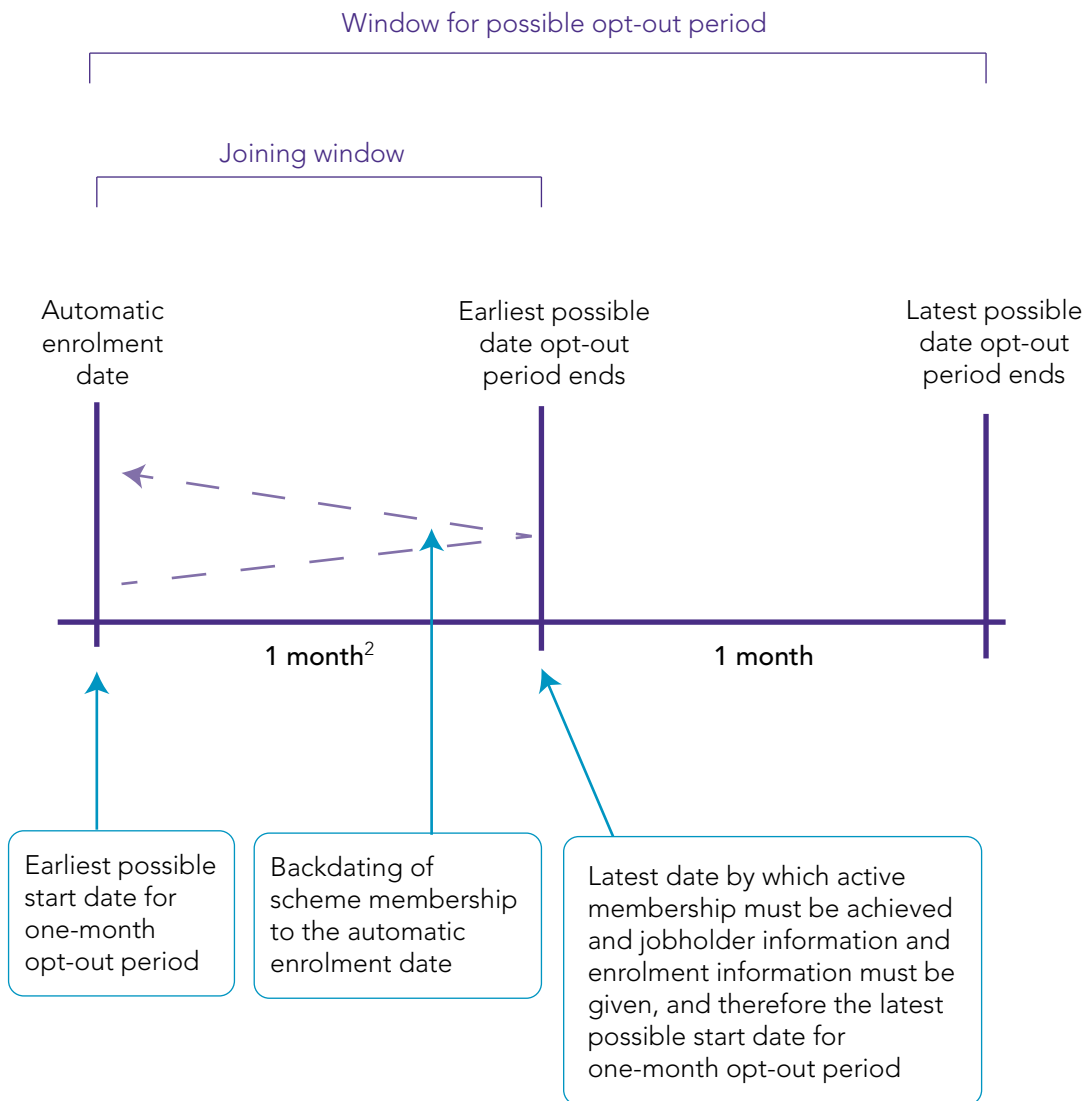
Window for possible opt-out period

Joining window

Automatic enrolment date

Earliest possible date opt-out period ends

Latest possible date opt-out period ends

1 month$^{2}$

1 month

Earliest possible start date for one-month opt-out period

Backdating of scheme membership to the automatic enrolment date

Latest date by which active membership must be achieved and jobholder information and enrolment information must be given, and therefore the latest possible start date for one-month opt-out period